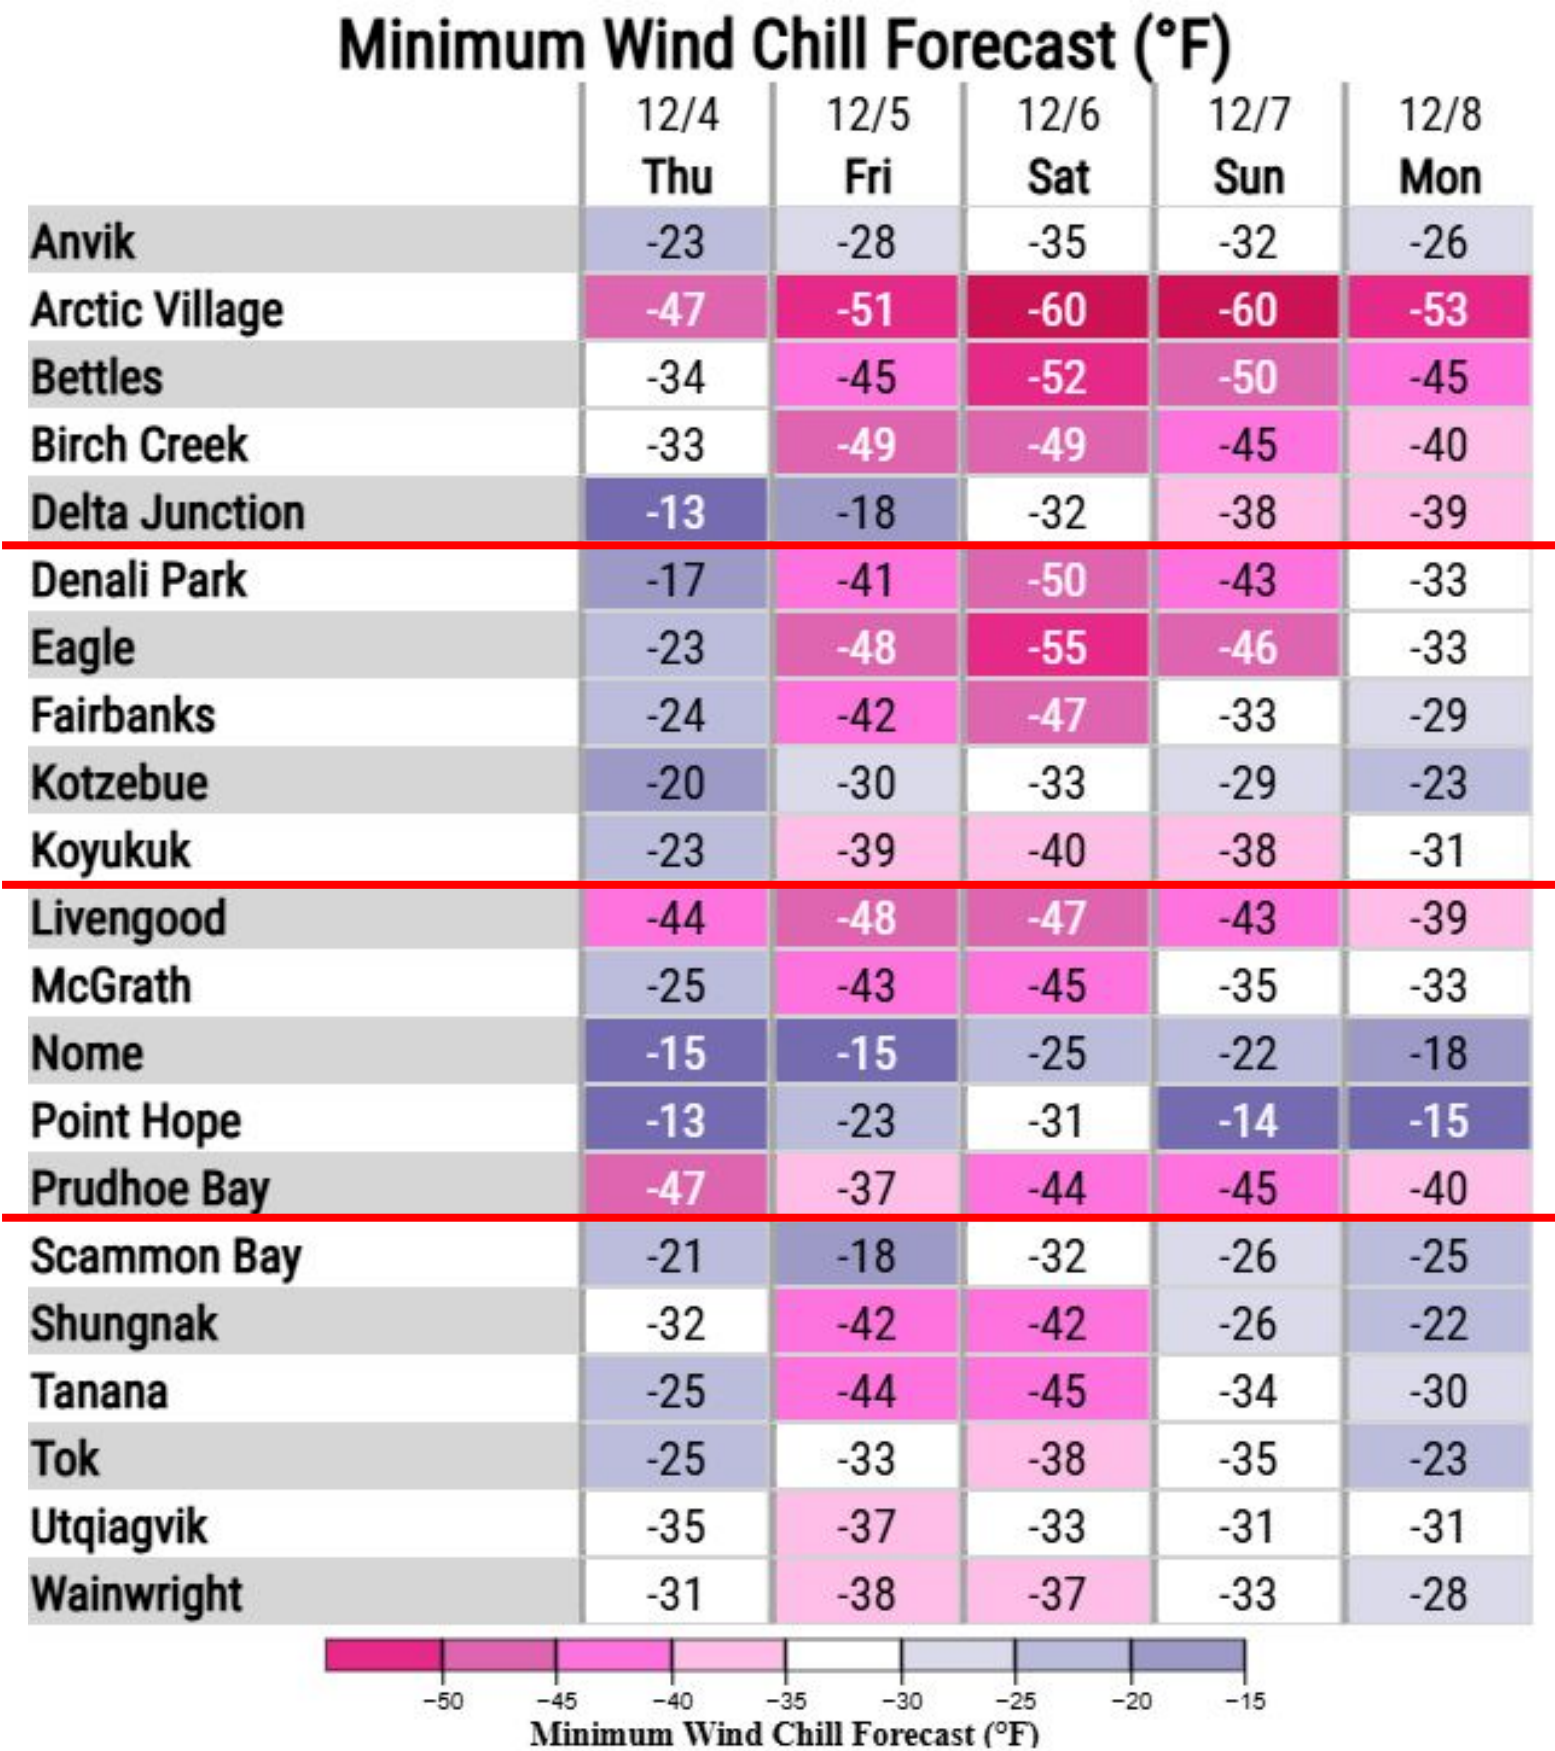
Minimum Wind Chill Forecast (°F)

| | 12/4 Thu | 12/5 Fri | 12/6 Sat | 12/7 Sun | 12/8 Mon |
|---|---|---|---|---|---|
| Anvik | -23 | -28 | -35 | -32 | -26 |
| Arctic Village | -47 | -51 | -60 | -60 | -53 |
| Bettles | -34 | -45 | -52 | -50 | -45 |
| Birch Creek | -33 | -49 | -49 | -45 | -40 |
| Delta Junction | -13 | -18 | -32 | -38 | -39 |
| Denali Park | -17 | -41 | -50 | -43 | -33 |
| Eagle | -23 | -48 | -55 | -46 | -33 |
| Fairbanks | -24 | -42 | -47 | -33 | -29 |
| Kotzebue | -20 | -30 | -33 | -29 | -23 |
| Koyukuk | -23 | -39 | -40 | -38 | -31 |
| Livengood | -44 | -48 | -47 | -43 | -39 |
| McGrath | -25 | -43 | -45 | -35 | -33 |
| Nome | -15 | -15 | -25 | -22 | -18 |
| Point Hope | -13 | -23 | -31 | -14 | -15 |
| Prudhoe Bay | -47 | -37 | -44 | -45 | -40 |
| Scammon Bay | -21 | -18 | -32 | -26 | -25 |
| Shungnak | -32 | -42 | -42 | -26 | -22 |
| Tanana | -25 | -44 | -45 | -34 | -30 |
| Tok | -25 | -33 | -38 | -35 | -23 |
| Utqiagvik | -35 | -37 | -33 | -31 | -31 |
| Wainwright | -31 | -38 | -37 | -33 | -28 |

−50 −45 −40 −35 −30 −25 −20 −15
Minimum Wind Chill Forecast (°F)